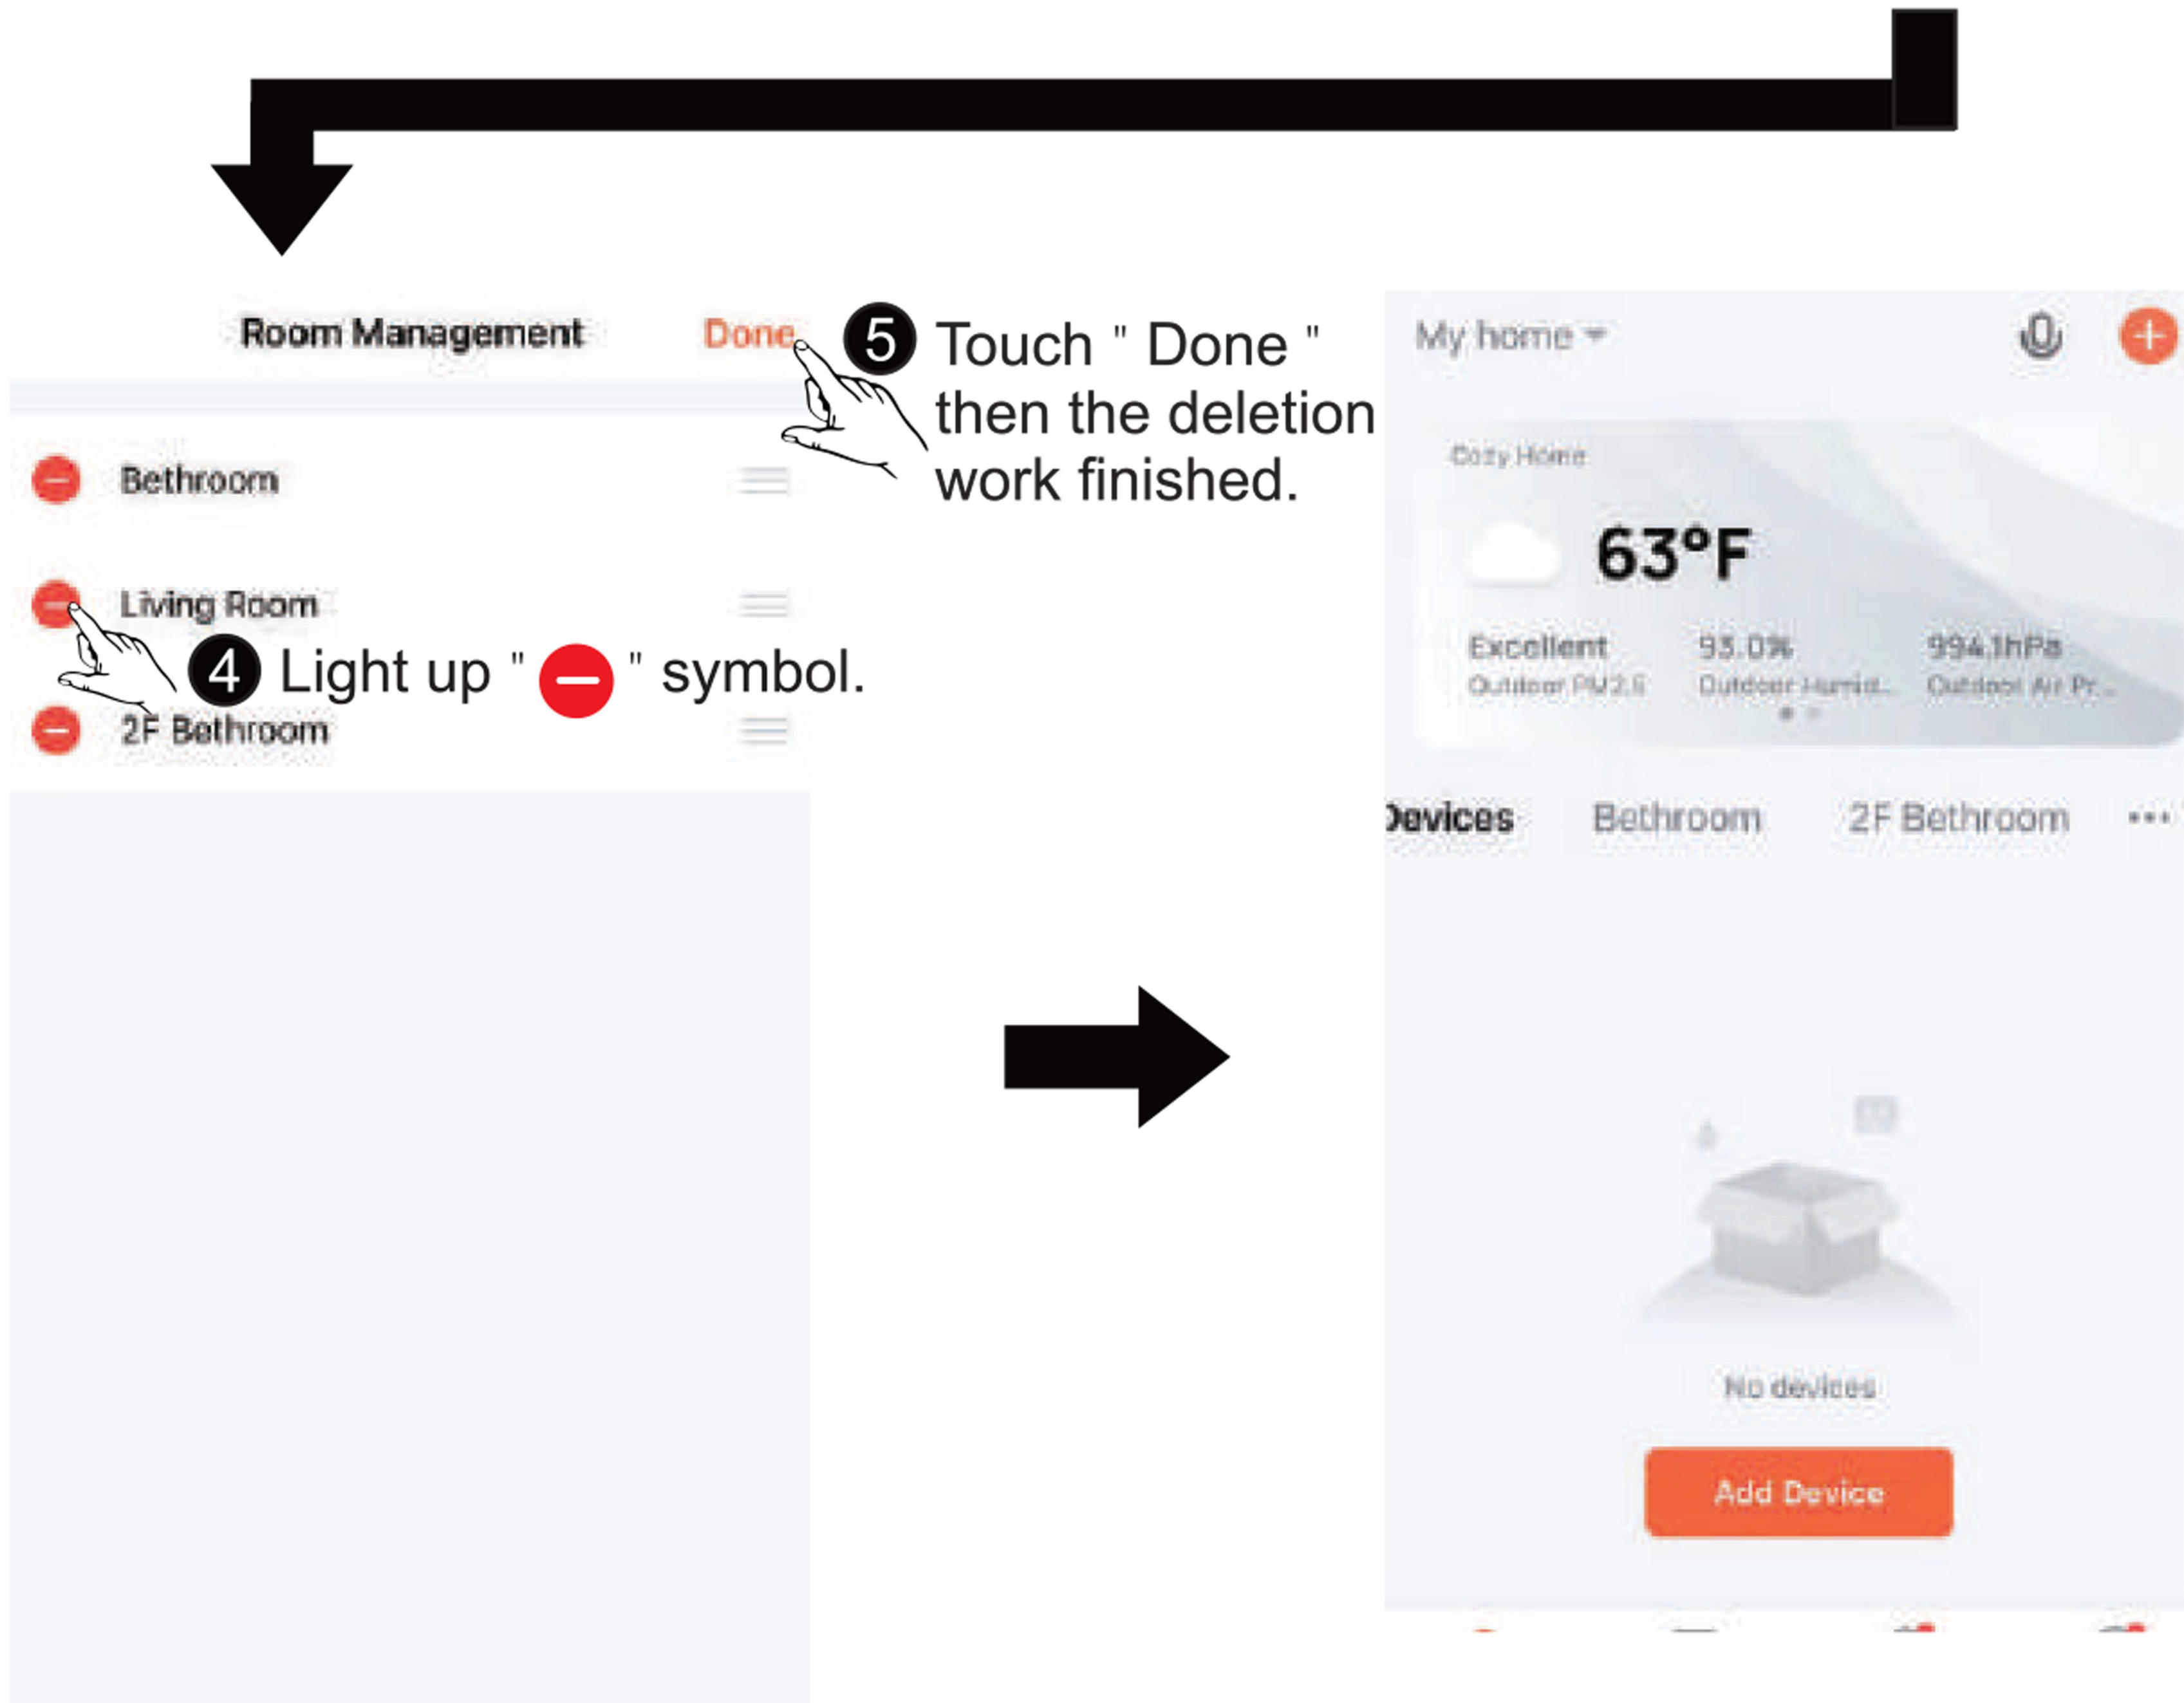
Room Management

Done

5 Touch " Done " then the deletion work finished.

Bethroom

Living Room

4 Light up " ⊖ " symbol.

2F Bethroom

My home

Cozy Home

63°F

Excellent
Outdoor PM2.5

93.0%
Outdoor Humid...

994.1hPa
Outdoor Air Pr...

Devices   Bethroom   2F Bethroom   ···

No devices

Add Device